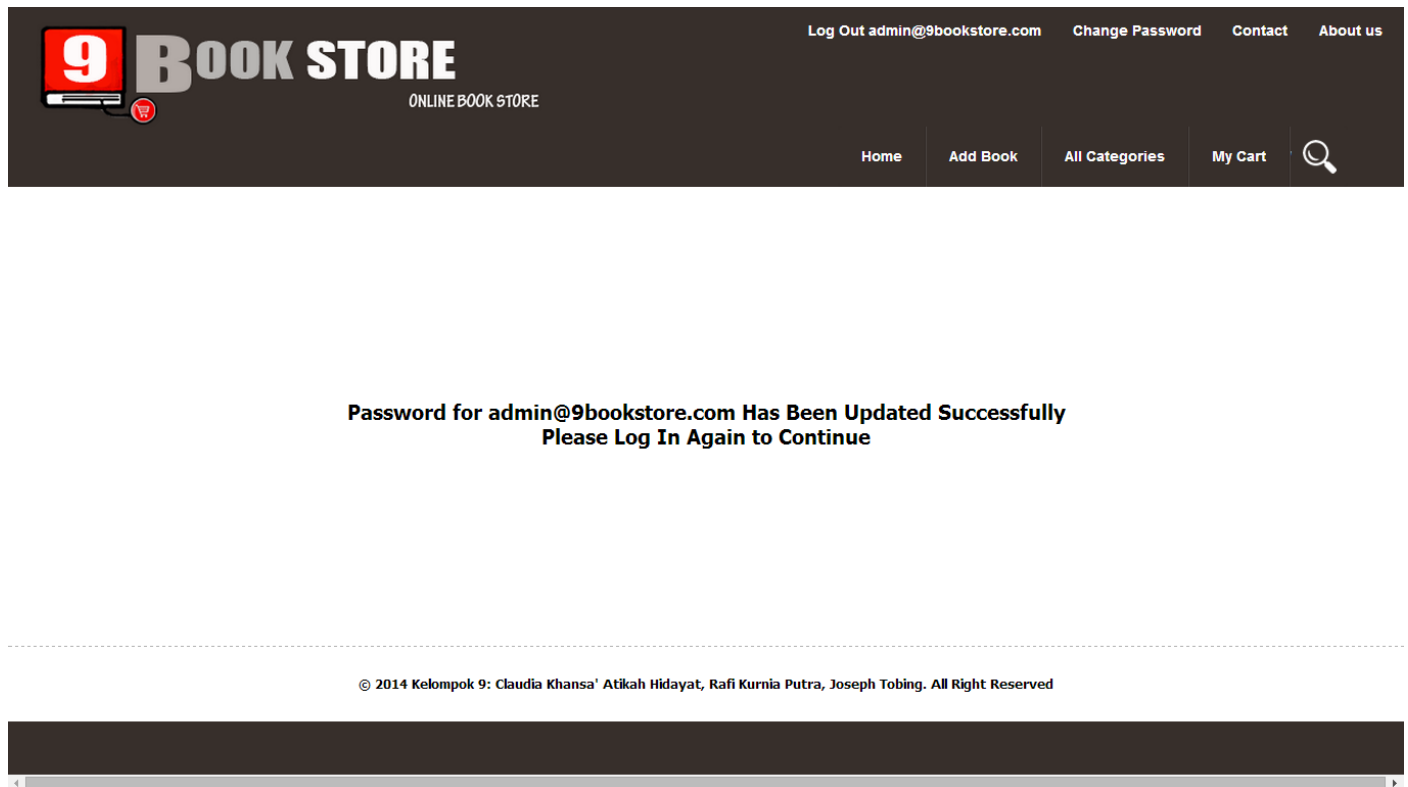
9 BOOK STORE
ONLINE BOOK STORE

Log Out admin@9bookstore.com Change Password Contact About us

Home Add Book All Categories My Cart

Password for admin@9bookstore.com Has Been Updated Successfully
Please Log In Again to Continue

© 2014 Kelompok 9: Claudia Khansa' Atikah Hidayat, Rafi Kurnia Putra, Joseph Tobing. All Right Reserved